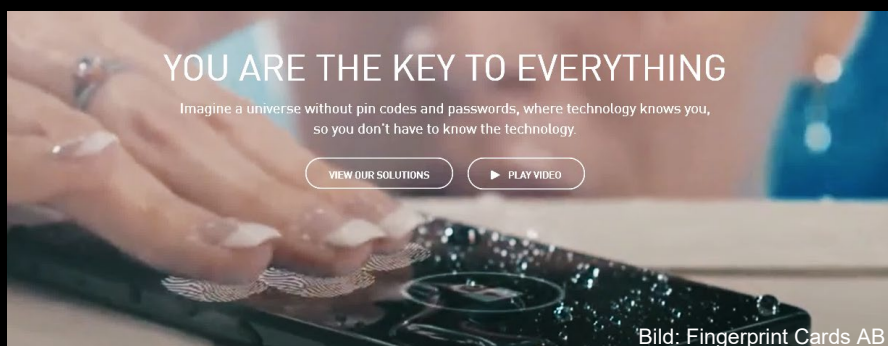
YOU ARE THE KEY TO EVERYTHING

Imagine a universe without pin codes and passwords, where technology knows you, so you don't have to know the technology.

VIEW OUR SOLUTIONS

PLAY VIDEO

Bild: Fingerprint Cards AB